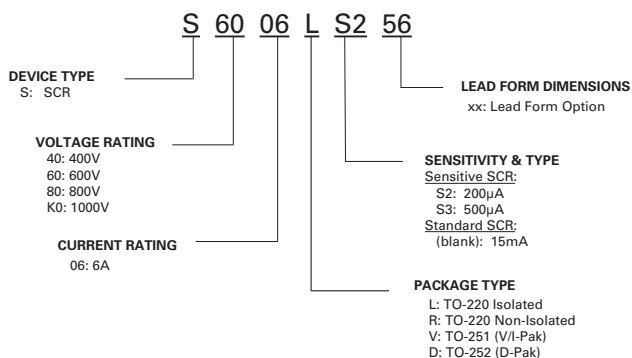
S 60 06 L S2 56

DEVICE TYPE
S: SCR

VOLTAGE RATING
40: 400V
60: 600V
80: 800V
K0: 1000V

CURRENT RATING
06: 6A

LEAD FORM DIMENSIONS
xx: Lead Form Option

SENSITIVITY & TYPE
Sensitive SCR:
S2: 200µA
S3: 500µA
Standard SCR:
(blank): 15mA

PACKAGE TYPE
L: TO-220 Isolated
R: TO-220 Non-Isolated
V: TO-251 (V/I-Pak)
D: TO-252 (D-Pak)